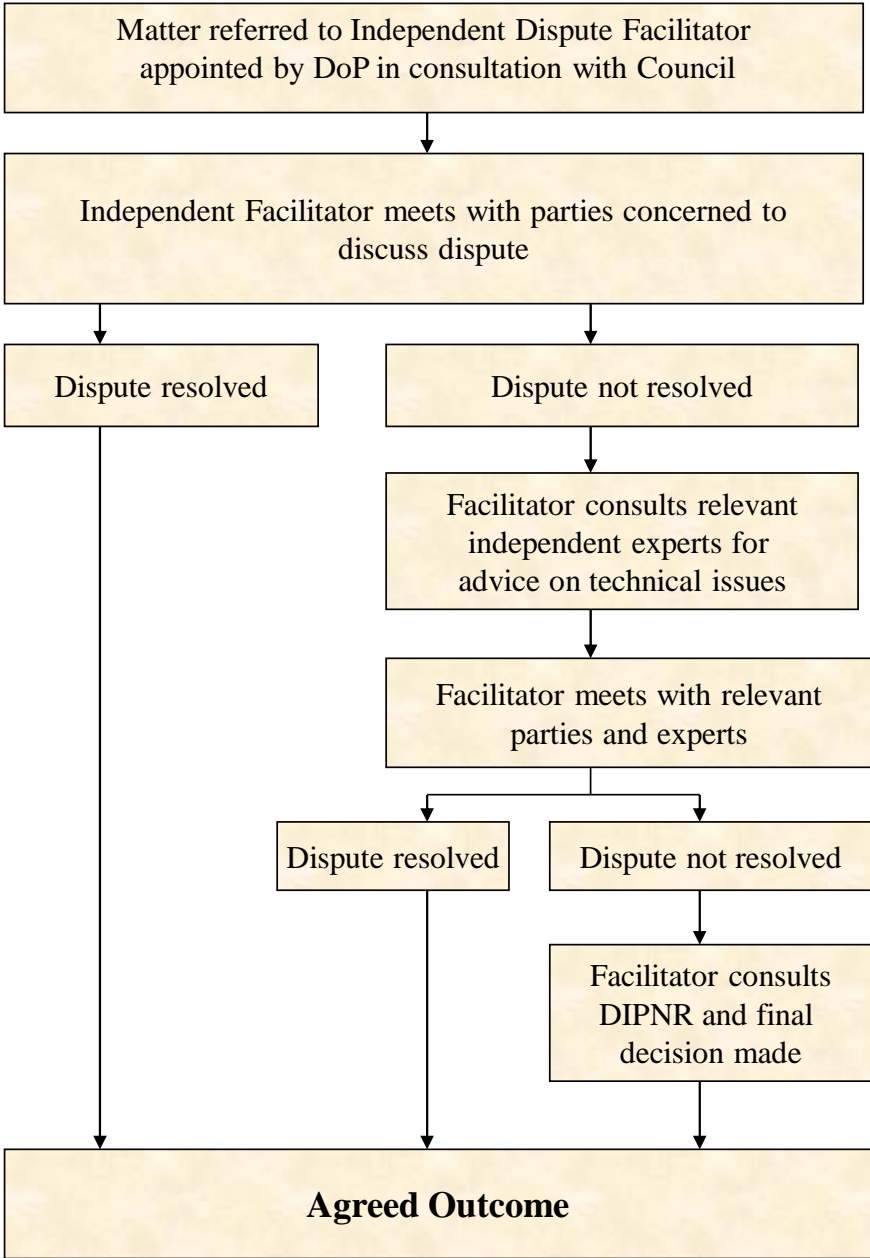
Matter referred to Independent Dispute Facilitator appointed by DoP in consultation with Council

Independent Facilitator meets with parties concerned to discuss dispute

Dispute resolved

Dispute not resolved

Facilitator consults relevant independent experts for advice on technical issues

Facilitator meets with relevant parties and experts

Dispute resolved

Dispute not resolved

Facilitator consults DIPNR and final decision made

**Agreed Outcome**